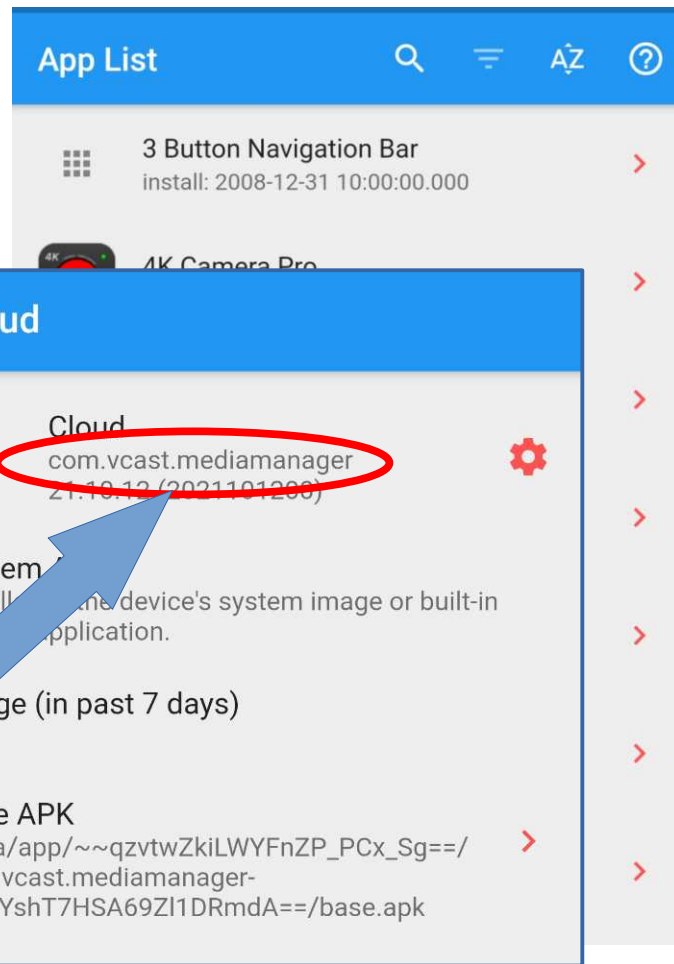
App List

3 Button Navigation Bar
install: 2008-12-31 10:00:00.000

4K Camera Pro

ud

Cloud
com.vcast.mediamanager
21.10.12 (2021101200)

em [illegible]
ll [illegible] the device's system image or built-in
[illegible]pplication.

ge (in past 7 days)

e APK
a/app/~~qzvtwZkiLWYFnZP_PCx_Sg==/
vcast.mediamanager-
YshT7HSA69Zl1DRmdA==/base.apk